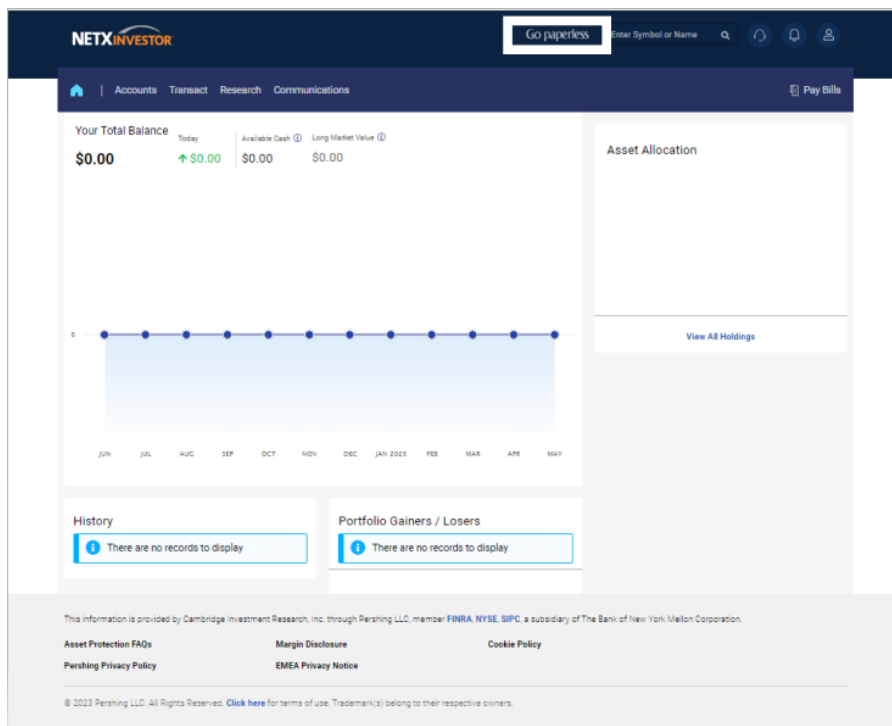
NETXINVESTOR

Go paperless

Enter Symbol or Name

| Accounts Transact Research Communications

Pay Bills

Your Total Balance
$0.00

Today
$0.00

Available Cash
$0.00

Long Market Value
$0.00

0

JUN JUL AUG SEP OCT NOV DEC JAN 2023 FEB MAR APR MAY

Asset Allocation

View All Holdings

History
There are no records to display

Portfolio Gainers / Losers
There are no records to display

This information is provided by Cambridge Investment Research, Inc. through Pershing LLC, member FINRA, NYSE, SIPC, a subsidiary of The Bank of New York Mellon Corporation.

Asset Protection FAQs
Margin Disclosure
Cookie Policy
Pershing Privacy Policy
EMEA Privacy Notice

© 2023 Pershing LLC. All Rights Reserved. Click here for terms of use. Trademark(s) belong to their respective owners.